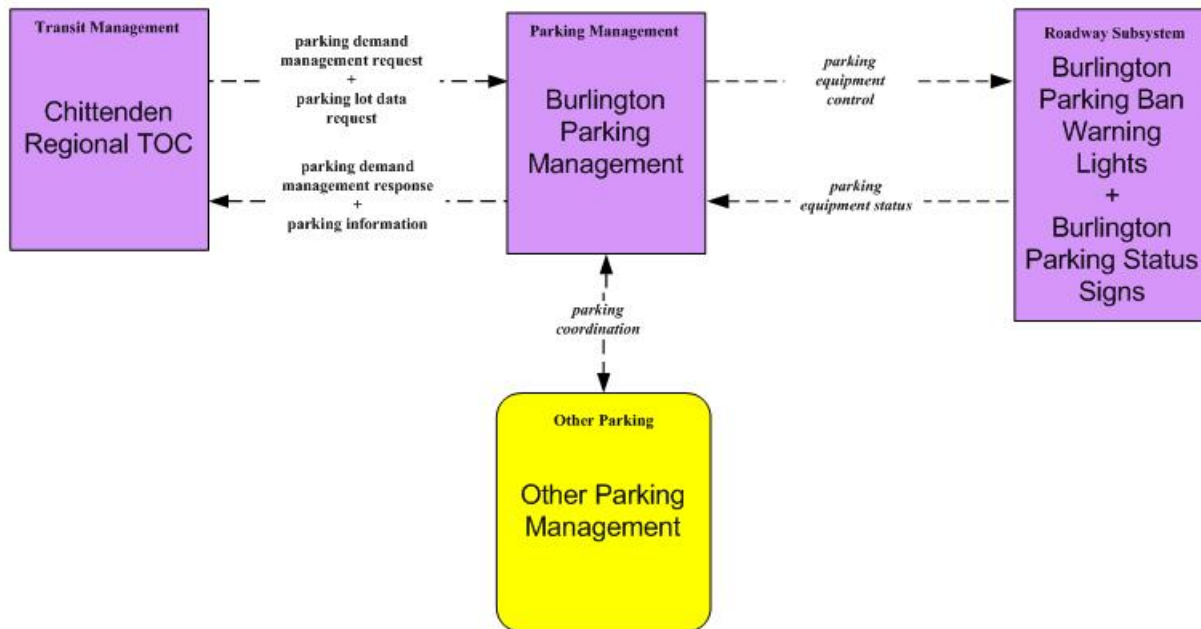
Transit Management

Chittenden Regional TOC

parking demand management request + parking lot data request

parking demand management response + parking information

Parking Management

Burlington Parking Management

parking equipment control

parking equipment status

Roadway Subsystem

Burlington Parking Ban Warning Lights + Burlington Parking Status Signs

parking coordination

Other Parking

Other Parking Management